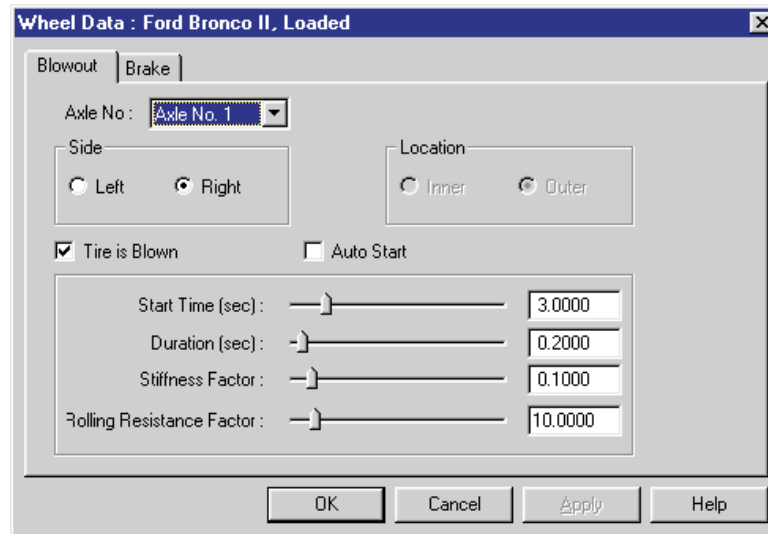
Wheel Data : Ford Bronco II, Loaded

Blowout | Brake

Axle No : Axle No. 1

Side
Left Right

Location
Inner Outer

Tire is Blown

Auto Start

Start Time (sec) : 3.0000

Duration (sec) : 0.2000

Stiffness Factor : 0.1000

Rolling Resistance Factor : 10.0000

OK Cancel Apply Help